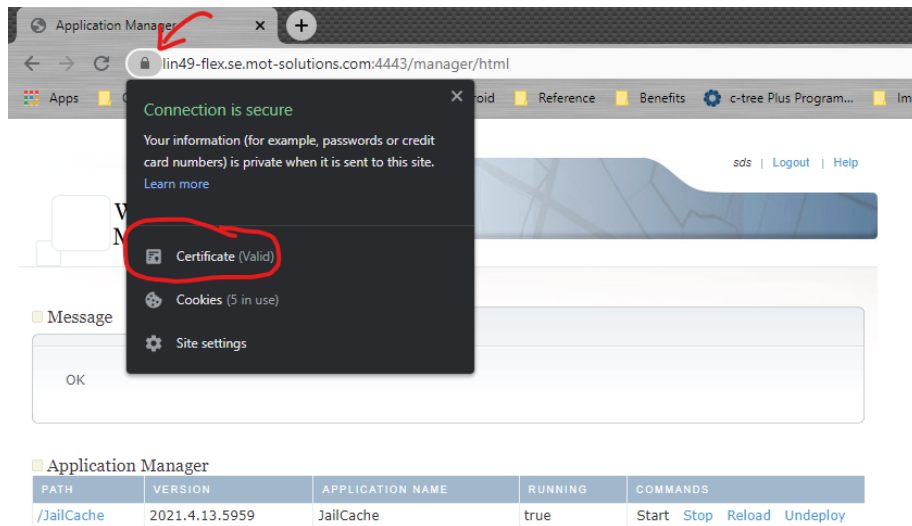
Application Manager ×

lin49-flex.se.mot-solutions.com:4443/manager/html

Apps | C | roid | Reference | Benefits | c-tree Plus Program... | Im

Connection is secure ×

Your information (for example, passwords or credit card numbers) is private when it is sent to this site. Learn more

Certificate (Valid)

Cookies (5 in use)

Site settings

sds | Logout | Help

W
M

Message

OK

Application Manager

| PATH | VERSION | APPLICATION NAME | RUNNING | COMMANDS |
|---|---|---|---|---|
| /JailCache | 2021.4.13.5959 | JailCache | true | Start Stop Reload Undeploy |